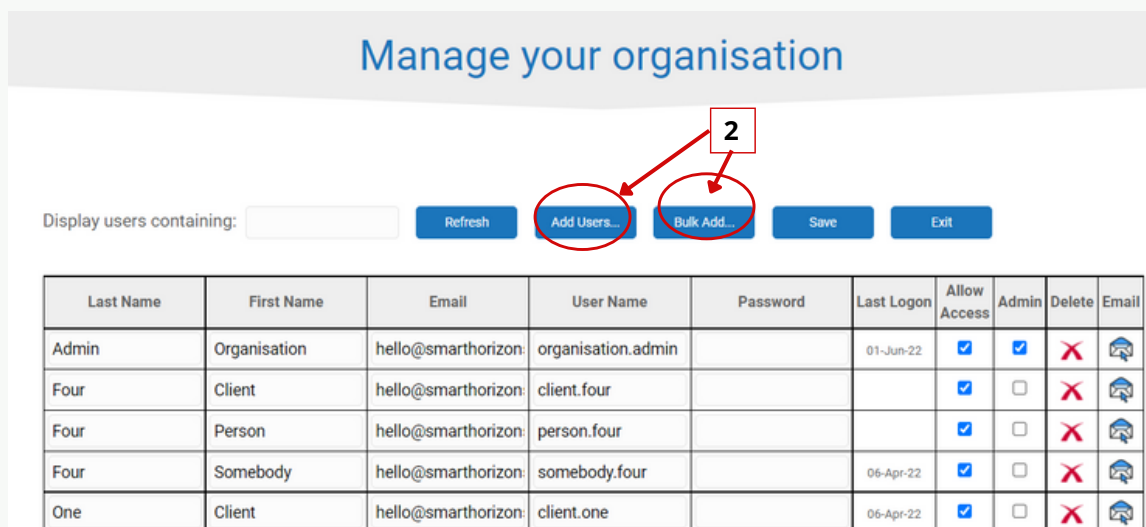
Manage your organisation

2

Display users containing:

Refresh

Add Users...

Bulk Add...

Save

Exit

| Last Name | First Name | Email | User Name | Password | Last Logon | Allow Access | Admin | Delete | Email |
|---|---|---|---|---|---|---|---|---|---|
| Admin | Organisation | hello@smarthorizon | organisation.admin | | 01-Jun-22 | | | | |
| Four | Client | hello@smarthorizon | client.four | | | | | | |
| Four | Person | hello@smarthorizon | person.four | | | | | | |
| Four | Somebody | hello@smarthorizon | somebody.four | | 06-Apr-22 | | | | |
| One | Client | hello@smarthorizon | client.one | | 06-Apr-22 | | | | |